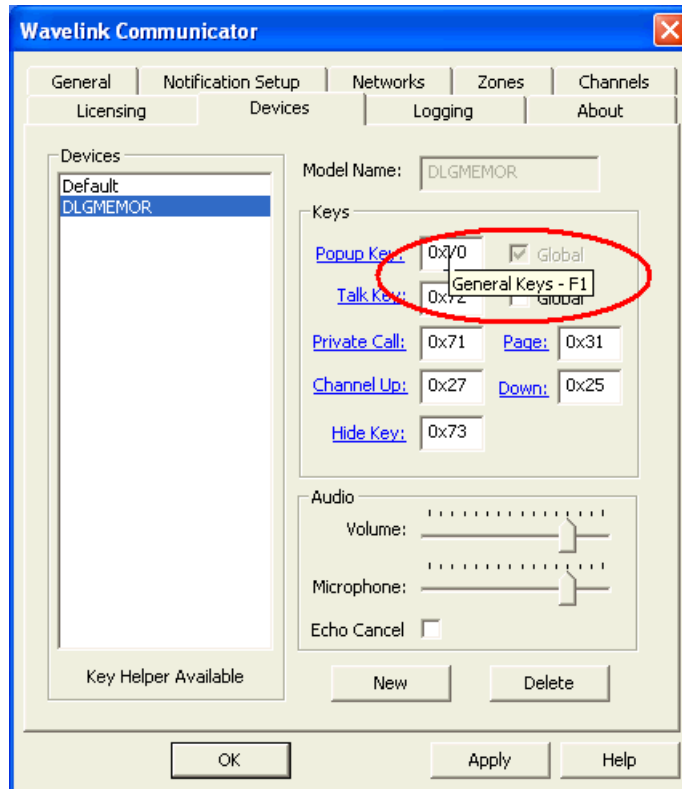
Wavelink Communicator

General
Notification Setup
Networks
Zones
Channels
Licensing
Devices
Logging
About

Devices
Default
DLGMEMOR

Key Helper Available

Model Name: DLGMEMOR

Keys
Popup Key: 0x70 Global
General Keys - F1
Talk Key: 0x72 Global
Private Call: 0x71 Page: 0x31
Channel Up: 0x27 Down: 0x25
Hide Key: 0x73

Audio
Volume:
Microphone:
Echo Cancel

New
Delete

OK
Apply
Help